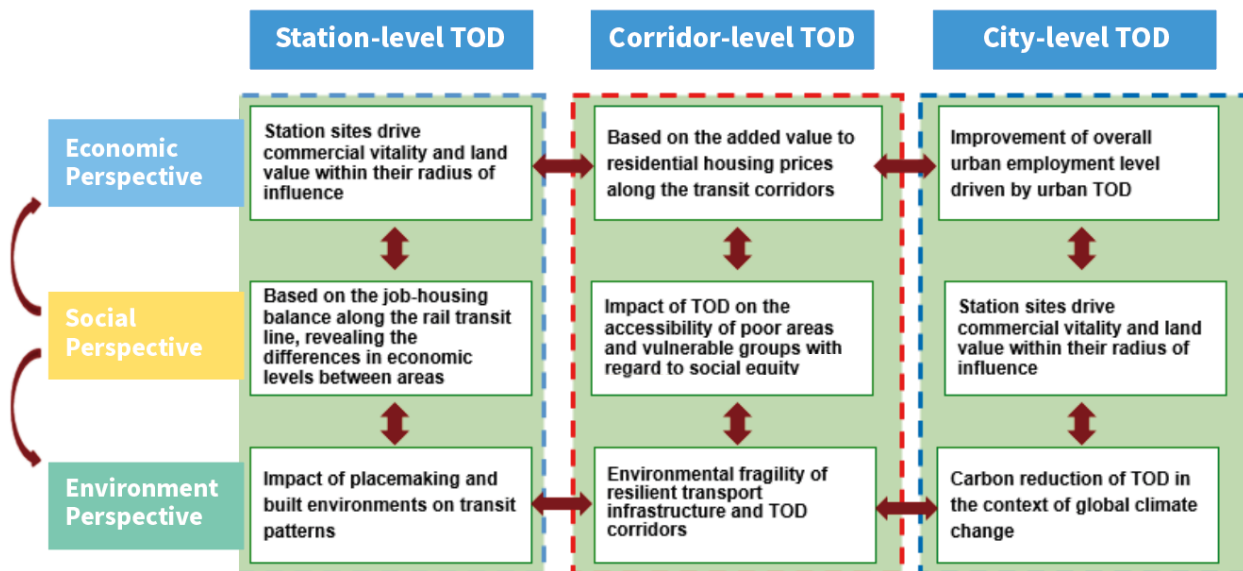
Station-level TOD

Corridor-level TOD

City-level TOD

Economic Perspective

Social Perspective

Environment Perspective

Station sites drive commercial vitality and land value within their radius of influence

Based on the job-housing balance along the rail transit line, revealing the differences in economic levels between areas

Impact of placemaking and built environments on transit patterns

Based on the added value to residential housing prices along the transit corridors

Impact of TOD on the accessibility of poor areas and vulnerable groups with regard to social equity

Environmental fragility of resilient transport infrastructure and TOD corridors

Improvement of overall urban employment level driven by urban TOD

Station sites drive commercial vitality and land value within their radius of influence

Carbon reduction of TOD in the context of global climate change